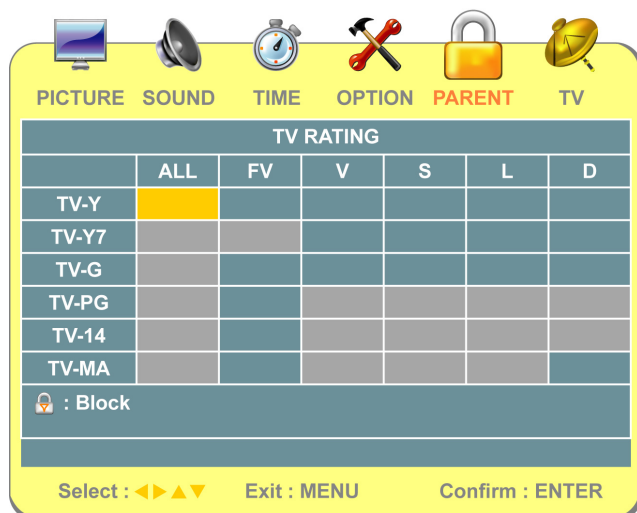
PICTURE SOUND TIME OPTION PARENT TV

| TV RATING | | | | | | |
|---|---|---|---|---|---|---|
| | ALL | FV | V | S | L | D |
| TV-Y | | | | | | |
| TV-Y7 | | | | | | |
| TV-G | | | | | | |
| TV-PG | | | | | | |
| TV-14 | | | | | | |
| TV-MA | | | | | | |

: Block

Select : ◀▶▲▼ Exit : MENU Confirm : ENTER